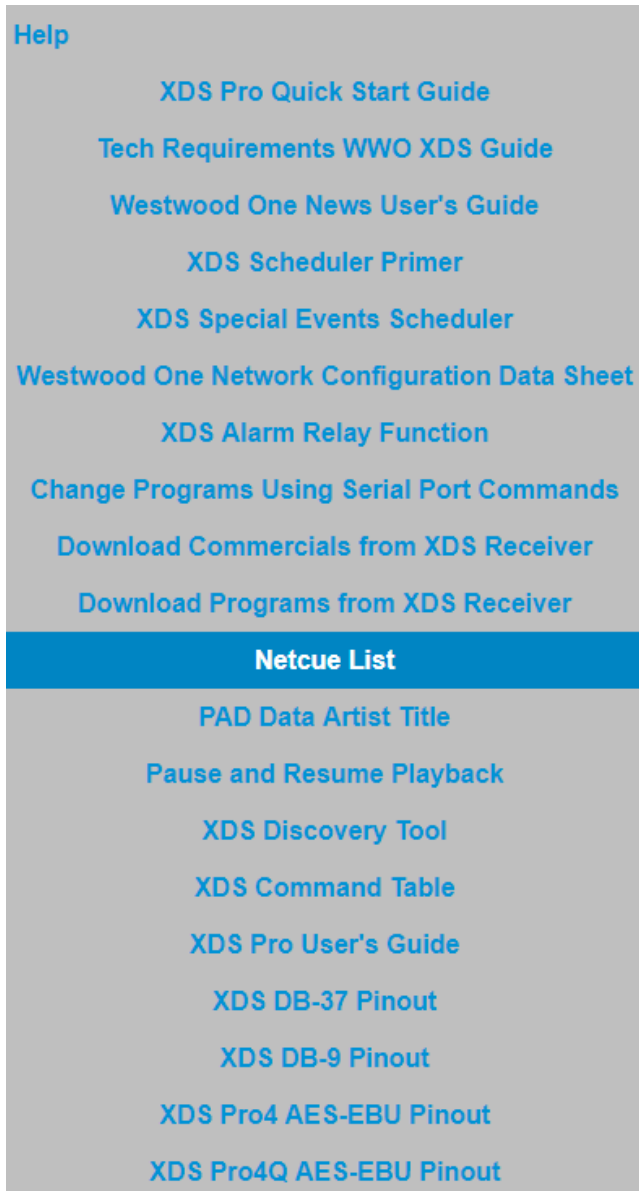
Help

XDS Pro Quick Start Guide

Tech Requirements WWO XDS Guide

Westwood One News User's Guide

XDS Scheduler Primer

XDS Special Events Scheduler

Westwood One Network Configuration Data Sheet

XDS Alarm Relay Function

Change Programs Using Serial Port Commands

Download Commercials from XDS Receiver

Download Programs from XDS Receiver

Netcue List

PAD Data Artist Title

Pause and Resume Playback

XDS Discovery Tool

XDS Command Table

XDS Pro User's Guide

XDS DB-37 Pinout

XDS DB-9 Pinout

XDS Pro4 AES-EBU Pinout

XDS Pro4Q AES-EBU Pinout